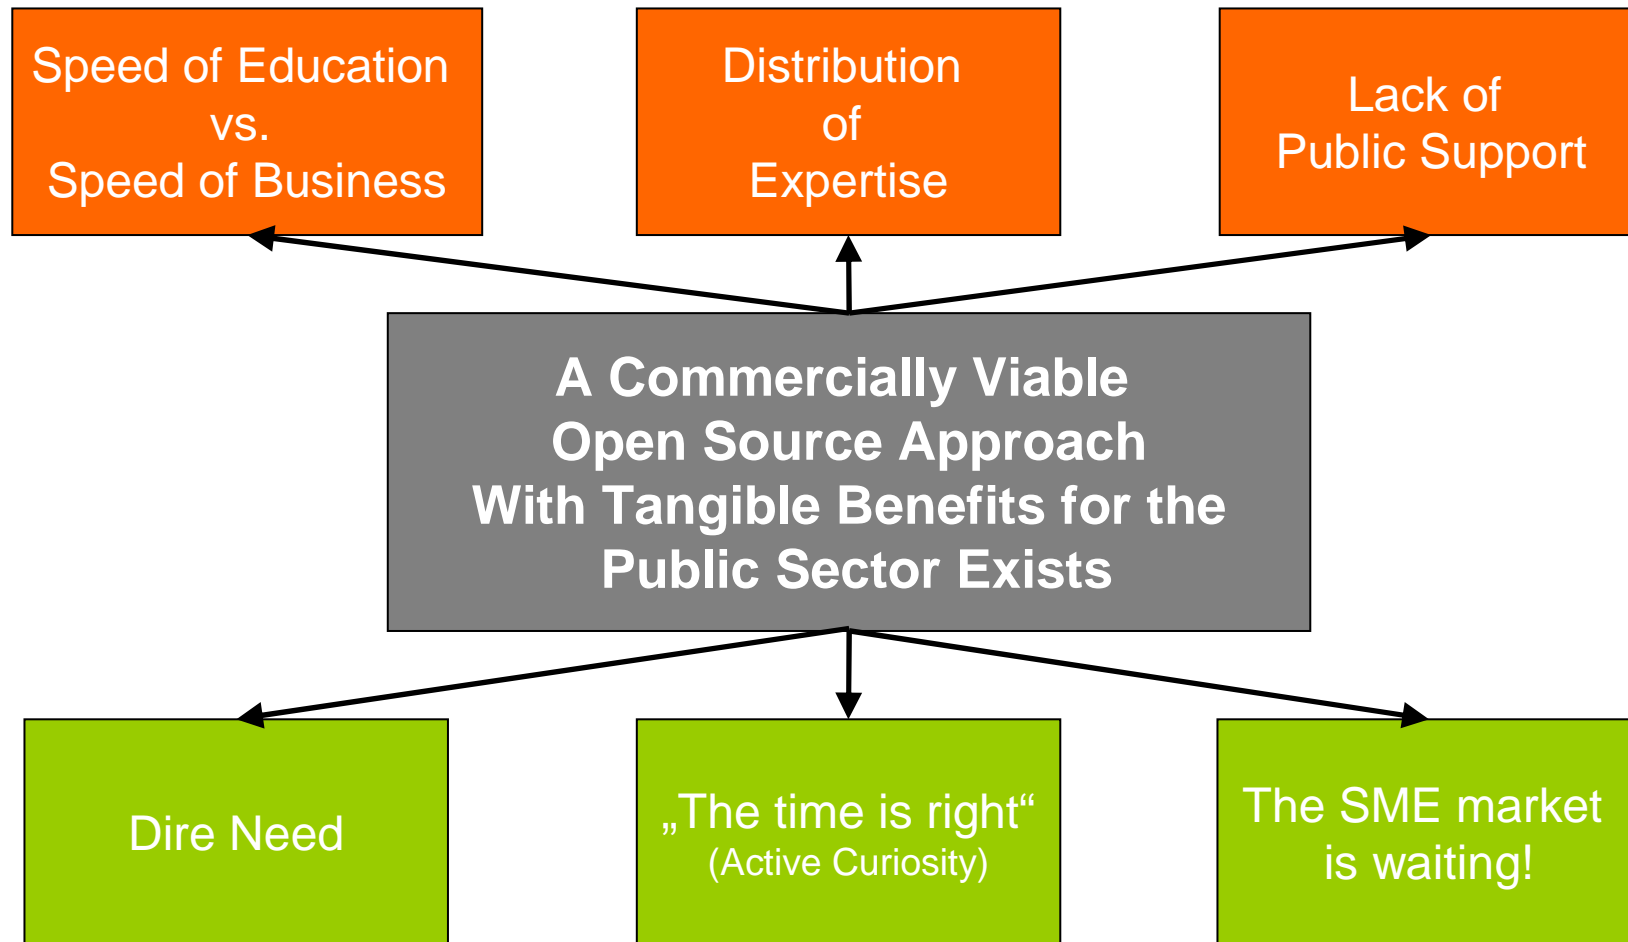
Speed of Education vs. Speed of Business

Distribution of Expertise

Lack of Public Support

A Commercially Viable Open Source Approach With Tangible Benefits for the Public Sector Exists

Dire Need

„The time is right“ (Active Curiosity)

The SME market is waiting!